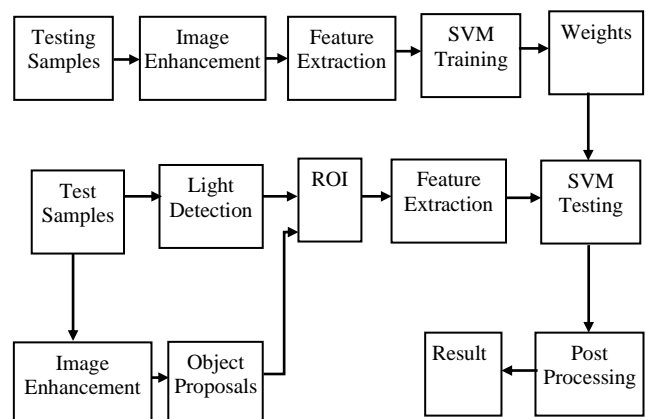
Testing Samples

Image Enhancement

Feature Extraction

SVM Training

Weights

Test Samples

Light Detection

ROI

Feature Extraction

SVM Testing

Image Enhancement

Object Proposals

Result

Post Processing